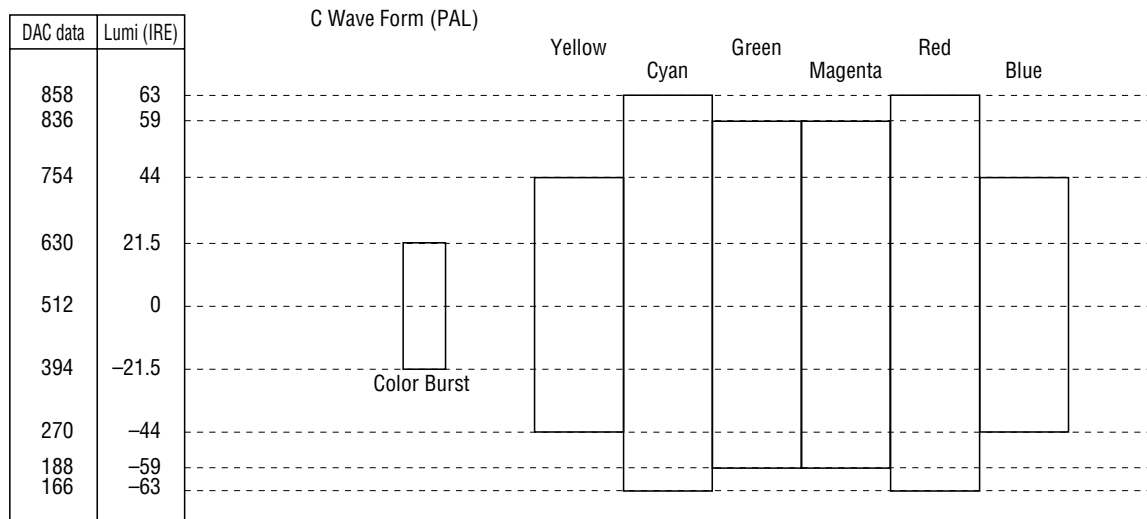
| DAC data | Lumi (IRE) |
|---|---|
| 858 | 63 |
| 836 | 59 |
| 754 | 44 |
| 630 | 21.5 |
| 512 | 0 |
| 394 | –21.5 |
| 270 | –44 |
| 188 | –59 |
| 166 | –63 |

C Wave Form (PAL)

Yellow
Cyan
Green
Magenta
Red
Blue

Color Burst